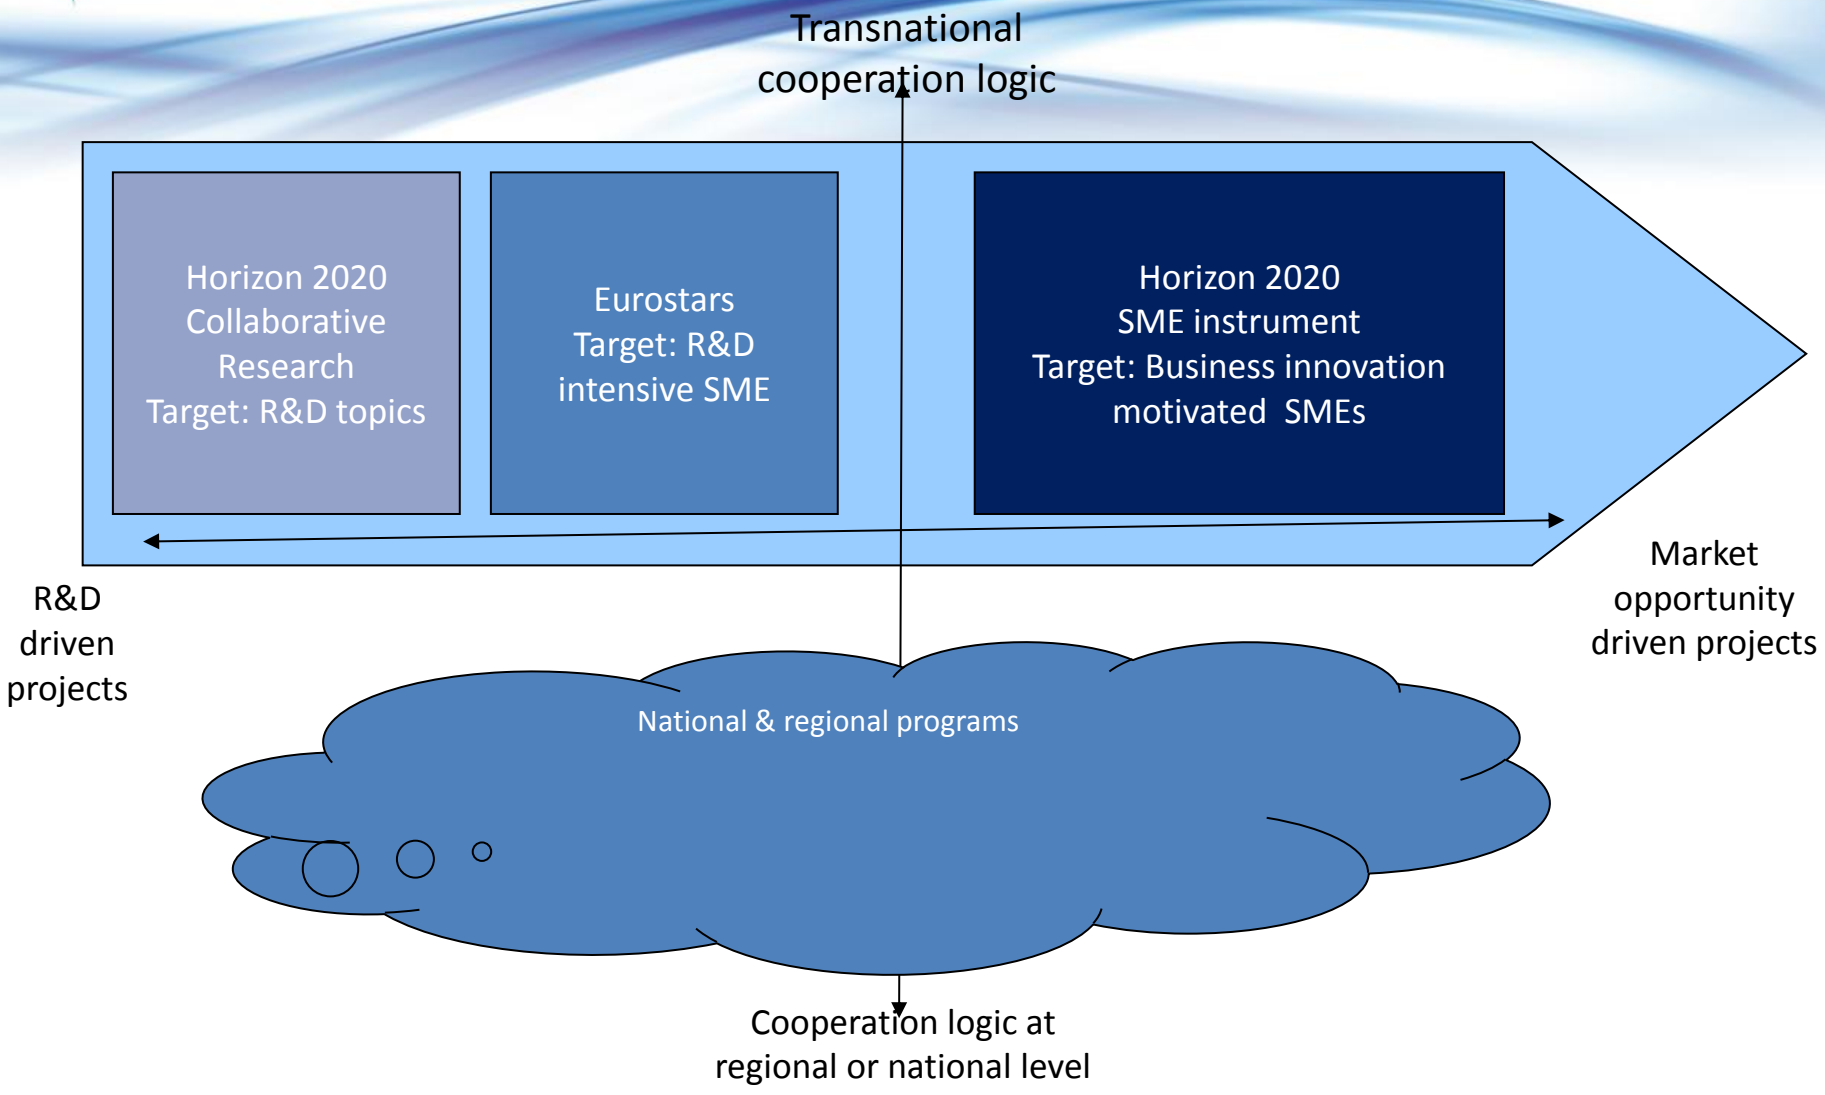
Transnational cooperation logic

Horizon 2020 Collaborative Research Target: R&D topics

Eurostars Target: R&D intensive SME

Horizon 2020 SME instrument Target: Business innovation motivated SMEs

R&D driven projects

Market opportunity driven projects

National & regional programs

Cooperation logic at regional or national level